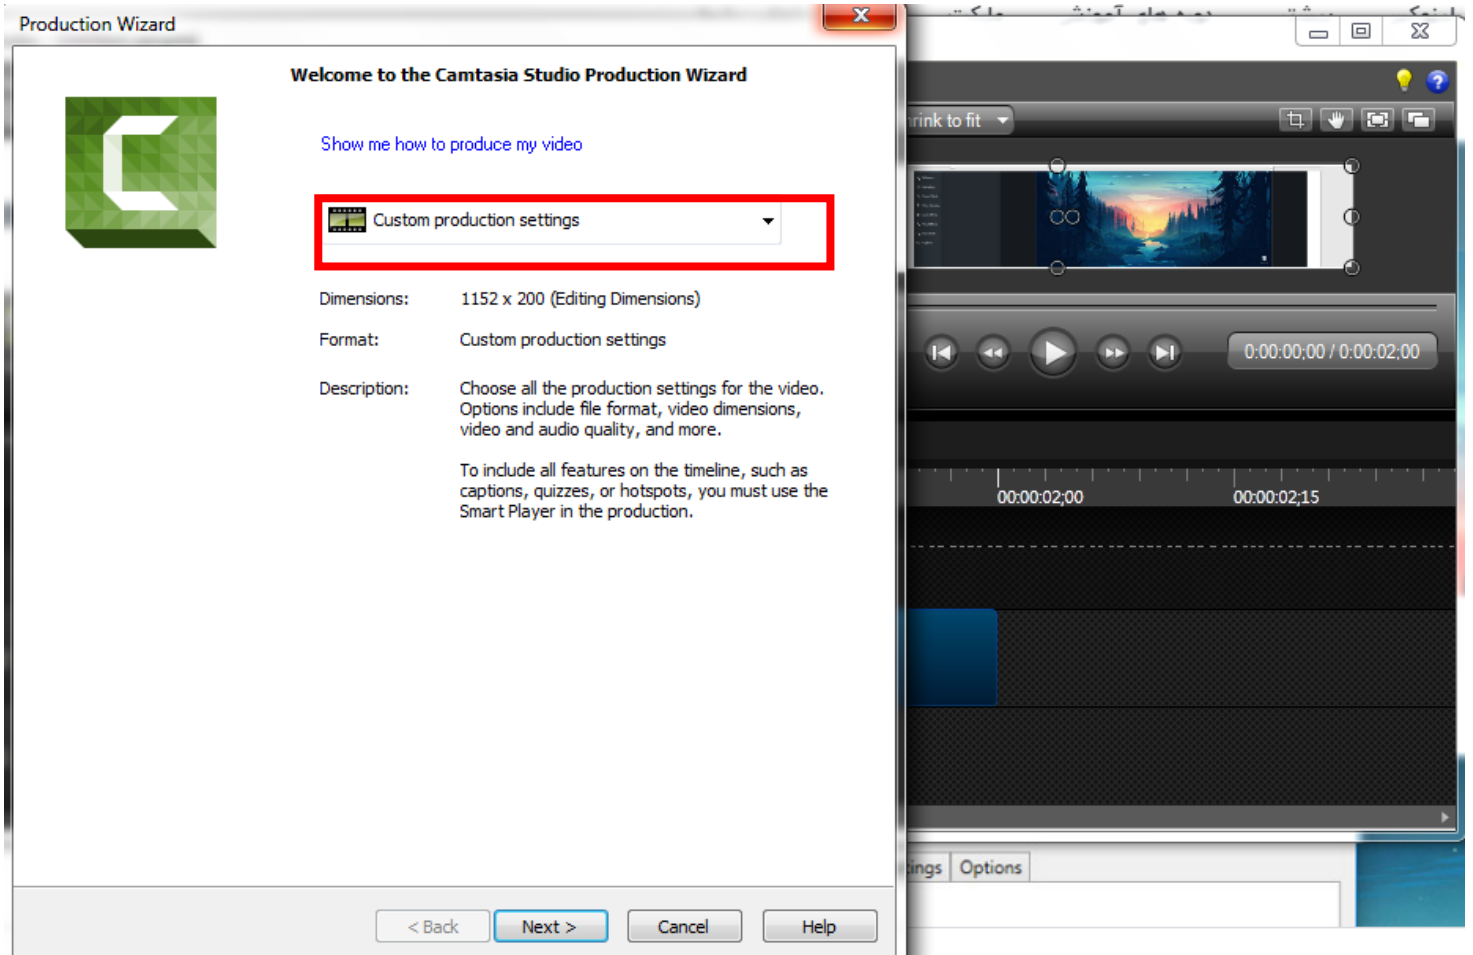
Production Wizard

Welcome to the Camtasia Studio Production Wizard

Show me how to produce my video

Custom production settings

Dimensions: 1152 x 200 (Editing Dimensions)

Format: Custom production settings

Description: Choose all the production settings for the video. Options include file format, video dimensions, video and audio quality, and more.

To include all features on the timeline, such as captions, quizzes, or hotspots, you must use the Smart Player in the production.

< Back Next > Cancel Help

rink to fit

0:00:00;00 / 0:00:02;00

00:00:02;00 00:00:02;15

ings Options